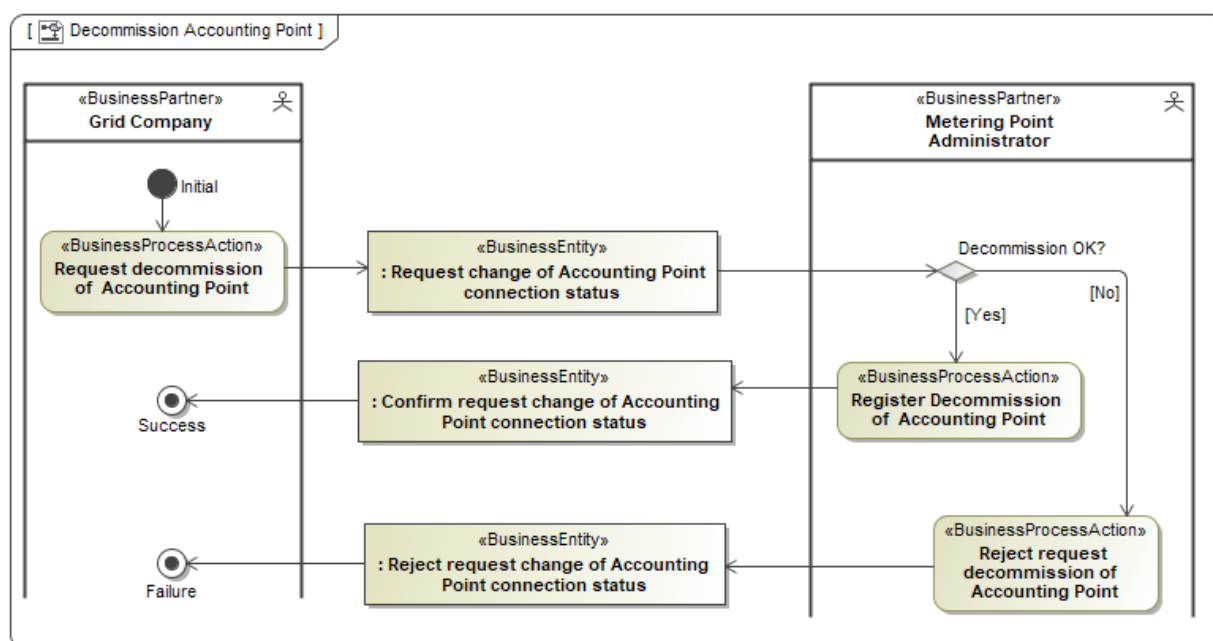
[ Decommission Accounting Point ]

«BusinessPartner»
Grid Company

«BusinessPartner»
Metering Point Administrator

Initial

«BusinessProcessAction»
Request decommission of Accounting Point

«BusinessEntity»
: Request change of Accounting Point connection status

Decommission OK?

[No]

[Yes]

«BusinessProcessAction»
Register Decommission of Accounting Point

«BusinessEntity»
: Confirm request change of Accounting Point connection status

Success

«BusinessProcessAction»
Reject request decommission of Accounting Point

«BusinessEntity»
: Reject request change of Accounting Point connection status

Failure